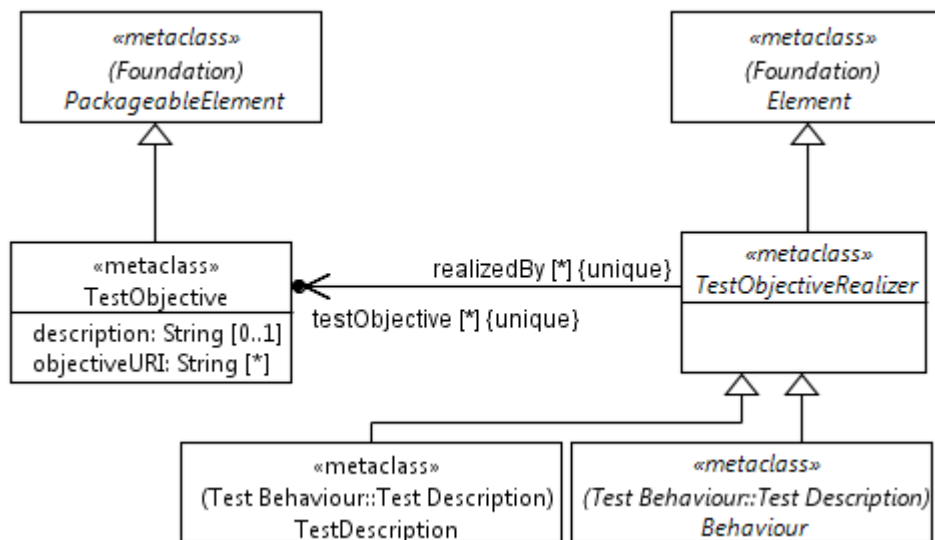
«metaclass»
(Foundation)
PackageableElement

«metaclass»
(Foundation)
Element

«metaclass»
TestObjective
description: String [0..1]
objectiveURI: String [*]

realizedBy [*] {unique}

testObjective [*] {unique}

«metaclass»
TestObjectiveRealizer

«metaclass»
(Test Behaviour::Test Description)
TestDescription

«metaclass»
(Test Behaviour::Test Description)
Behaviour